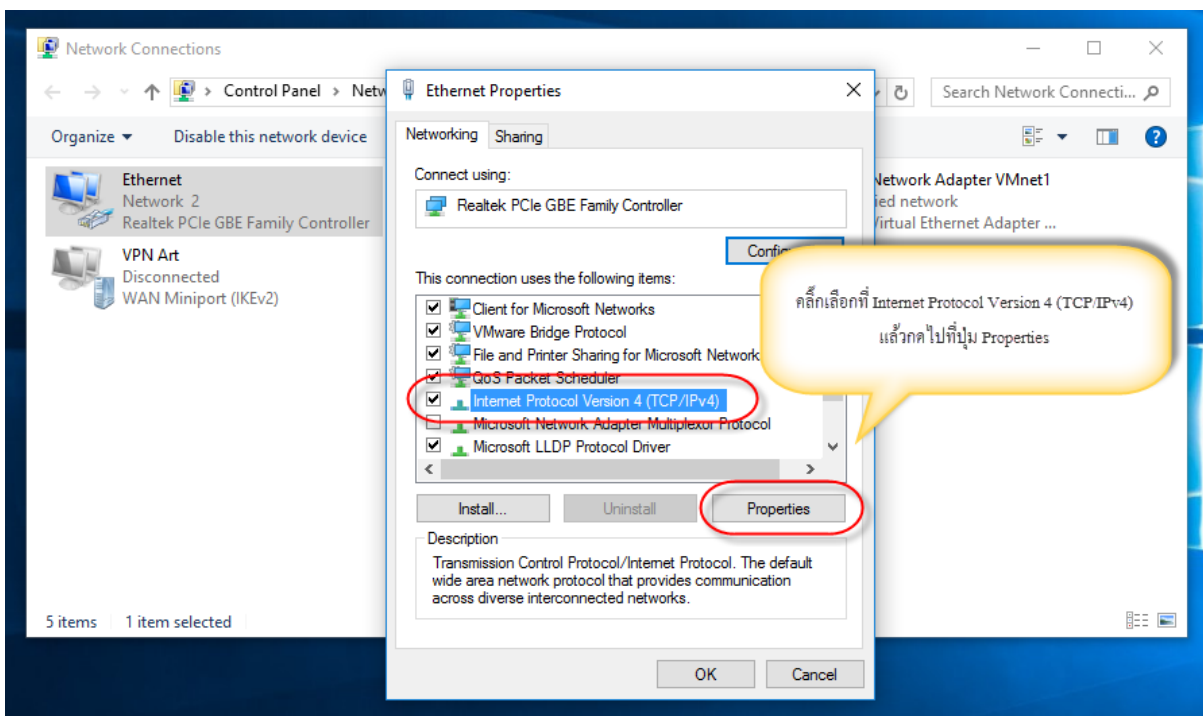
Network Connections

Control Panel > Netw

Search Network Connecti...

Organize ▾ Disable this network device

Ethernet
Network 2
Realtek PCIe GBE Family Controller

VPN Art
Disconnected
WAN Miniport (IKEv2)

Network Adapter VMnet1
ied network
Virtual Ethernet Adapter ...

5 items 1 item selected

Ethernet Properties

Networking Sharing

Connect using:

Realtek PCIe GBE Family Controller

Config

This connection uses the following items:

Client for Microsoft Networks
VMware Bridge Protocol
File and Printer Sharing for Microsoft Network
QoS Packet Scheduler
Internet Protocol Version 4 (TCP/IPv4)
Microsoft Network Adapter Multiplexor Protocol
Microsoft LLDP Protocol Driver

Install... Uninstall Properties

Description
Transmission Control Protocol/Internet Protocol. The default wide area network protocol that provides communication across diverse interconnected networks.

OK Cancel

คลิ๊กเลือกที่ Internet Protocol Version 4 (TCP/IPv4)
แล้วกดไปที่ปุ่ม Properties